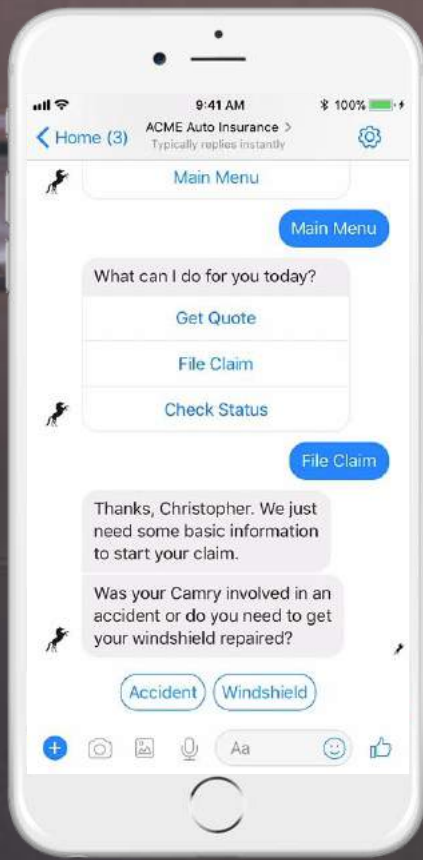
9:41 AM
100%
Home (3)
ACME Auto Insurance >
Typically replies instantly

Main Menu

Main Menu

What can I do for you today?

Get Quote

File Claim

Check Status

File Claim

Thanks, Christopher. We just need some basic information to start your claim.

Was your Camry involved in an accident or do you need to get your windshield repaired?

Accident

Windshield

Aa